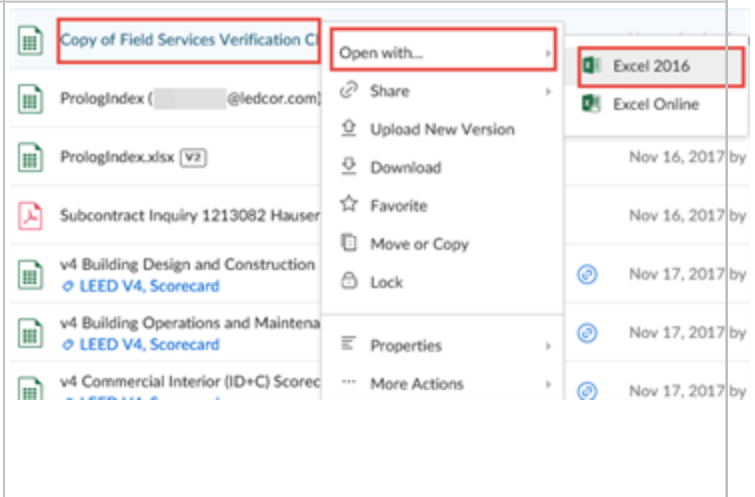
Copy of Field Services Verification Cl

PrologIndex ( @ledcor.com)

PrologIndex.xlsx V2 Nov 16, 2017 by

Subcontract Inquiry 1213082 Hauser Nov 16, 2017 by

v4 Building Design and Construction
LEED V4, Scorecard Nov 17, 2017 by

v4 Building Operations and Maintena
LEED V4, Scorecard Nov 17, 2017 by

v4 Commercial Interior (ID+C) Scorec
LEED V4, Scorecard Nov 17, 2017 by

Open with...
Share
Upload New Version
Download
Favorite
Move or Copy
Lock
Properties
More Actions

Excel 2016
Excel Online